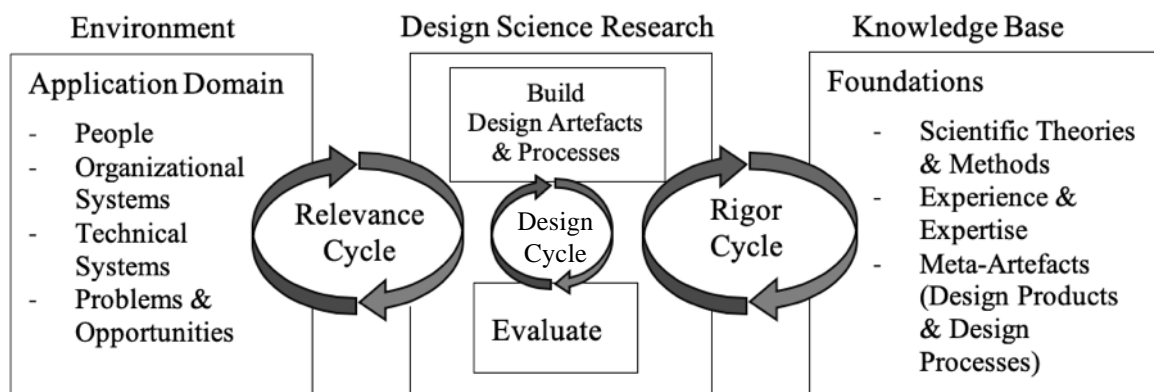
Environment

Application Domain
- People
- Organizational Systems
- Technical Systems
- Problems & Opportunities

Relevance Cycle

Design Science Research

Build Design Artefacts & Processes

Design Cycle

Evaluate

Rigor Cycle

Knowledge Base

Foundations
- Scientific Theories & Methods
- Experience & Expertise
- Meta-Artefacts (Design Products & Design Processes)